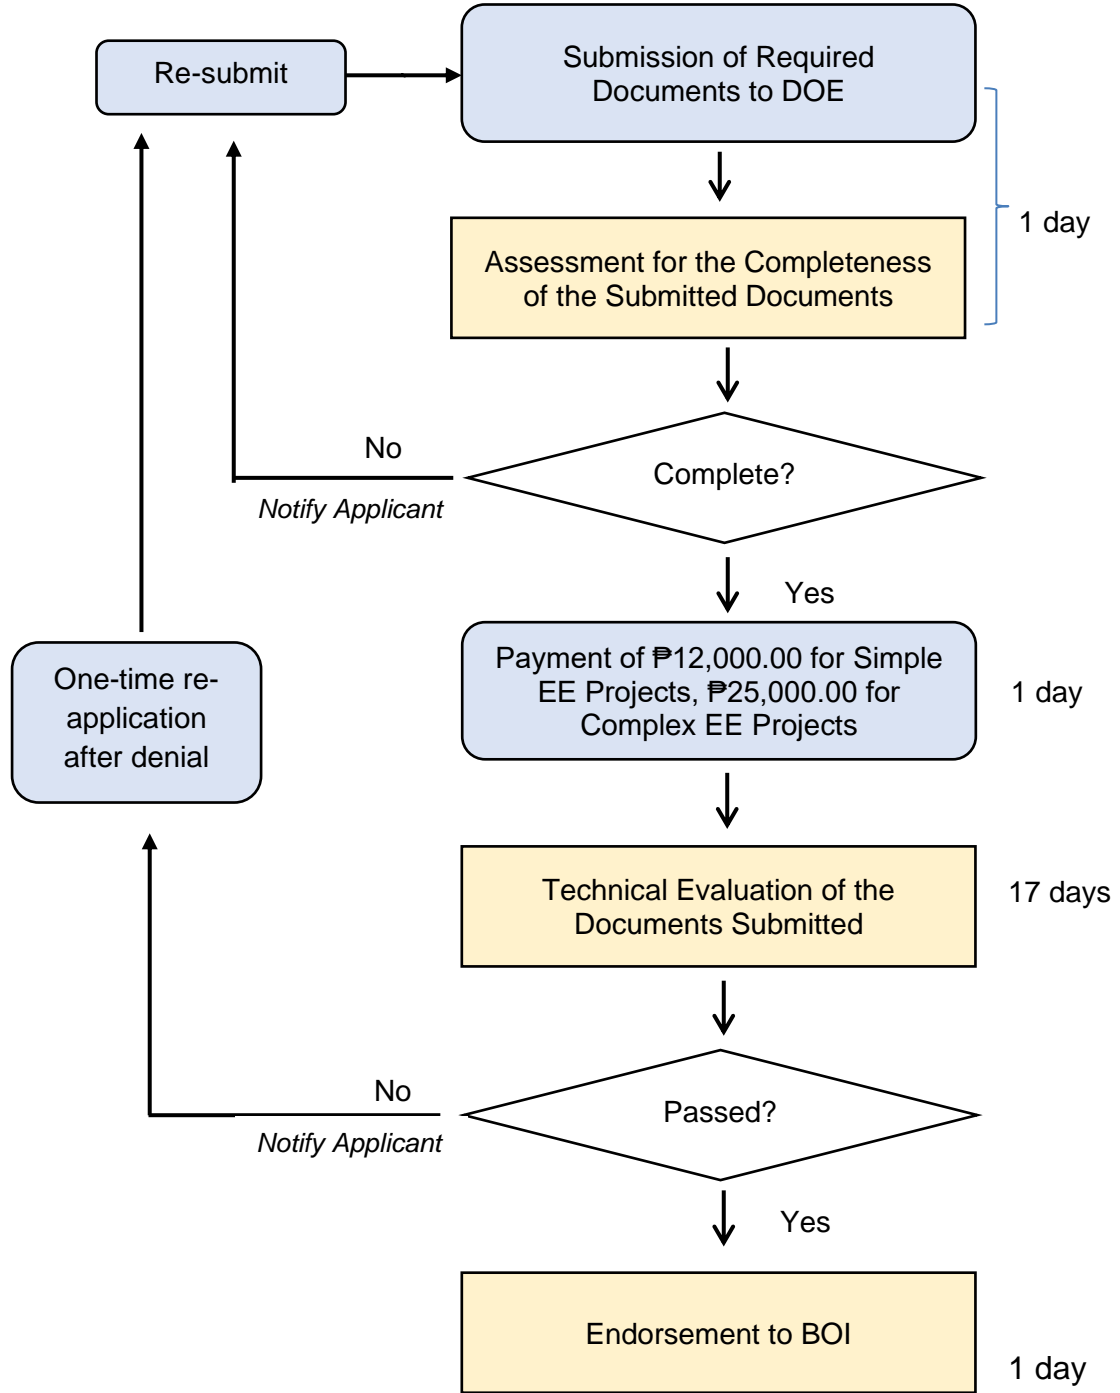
Re-submit

Submission of Required Documents to DOE

1 day

Assessment for the Completeness of the Submitted Documents

No

Complete?

Notify Applicant

Yes

One-time re-application after denial

Payment of ₱12,000.00 for Simple EE Projects, ₱25,000.00 for Complex EE Projects

1 day

Technical Evaluation of the Documents Submitted

17 days

No

Passed?

Notify Applicant

Yes

Endorsement to BOI

1 day